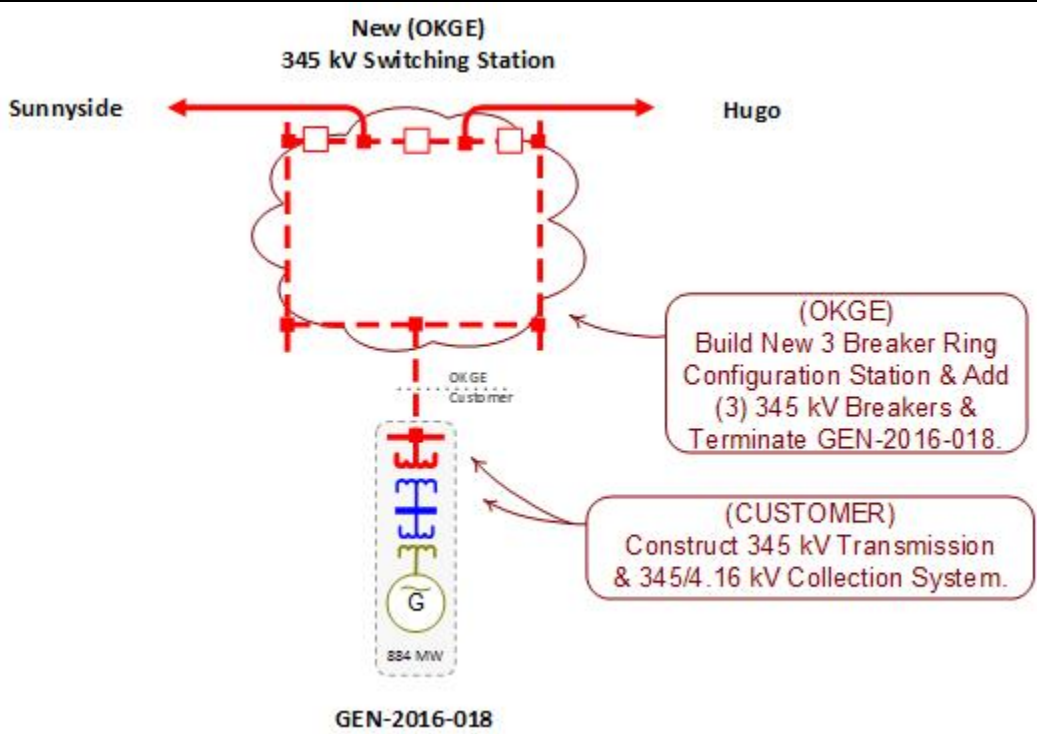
New (OKGE)
345 kV Switching Station

Sunnyside

Hugo

(OKGE)
Build New 3 Breaker Ring Configuration Station & Add (3) 345 kV Breakers & Terminate GEN-2016-018.

OKGE
Customer

(CUSTOMER)
Construct 345 kV Transmission & 345/4.16 kV Collection System.

G

884 MW

GEN-2016-018